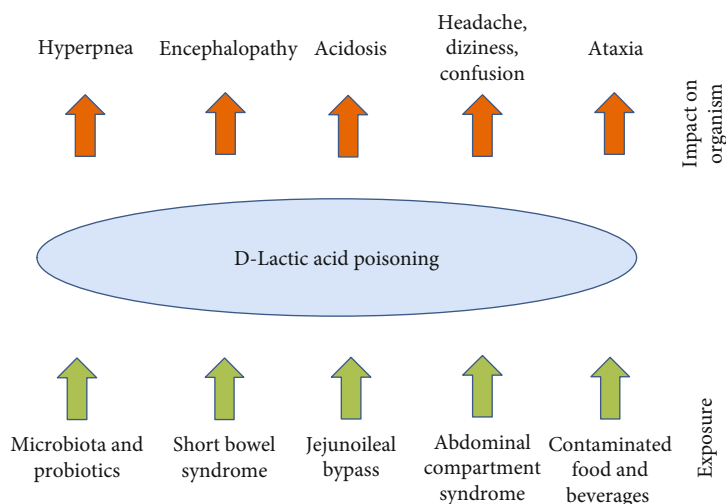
Hyperpnea
Encephalopathy
Acidosis
Headache, diziness, confusion
Ataxia
Impact on organism

D-Lactic acid poisoning

Microbiota and probiotics
Short bowel syndrome
Jejunoileal bypass
Abdominal compartment syndrome
Contaminated food and beverages
Exposure